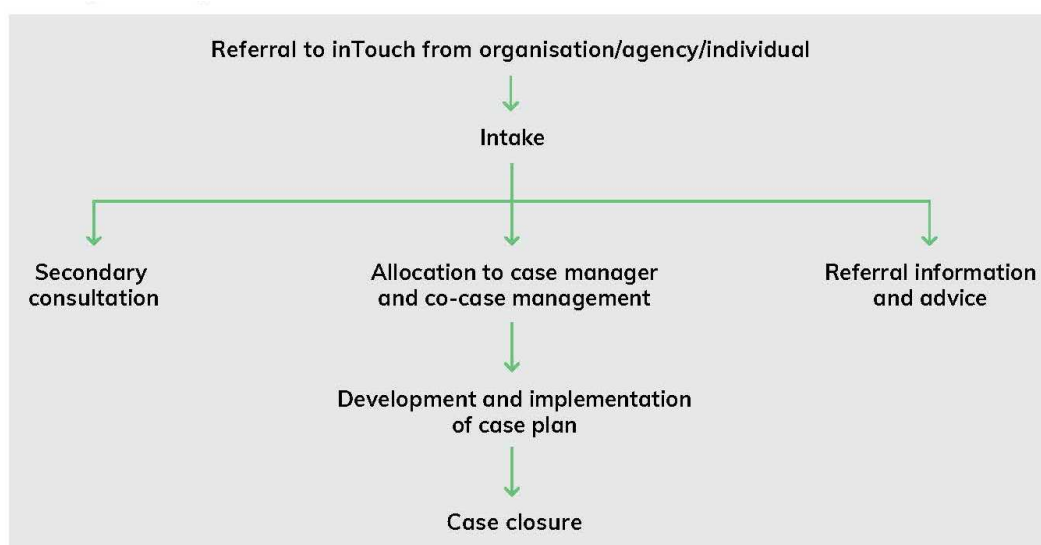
Referral to inTouch from organisation/agency/individual

Intake

Secondary consultation

Allocation to case manager and co-case management

Referral information and advice

Development and implementation of case plan

Case closure